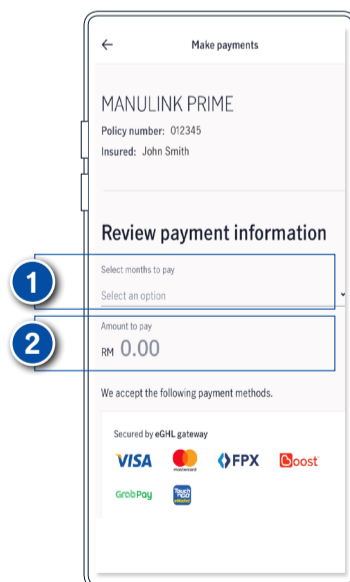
Make payments

MANULINK PRIME

Policy number: 012345

Insured: John Smith

Review payment information

1

Select months to pay

Select an option

2

Amount to pay

RM 0.00

We accept the following payment methods.

Secured by eGHL gateway

VISA

mastercard

FPX

Boost

GrabPay

Touch 'n Go eWallet